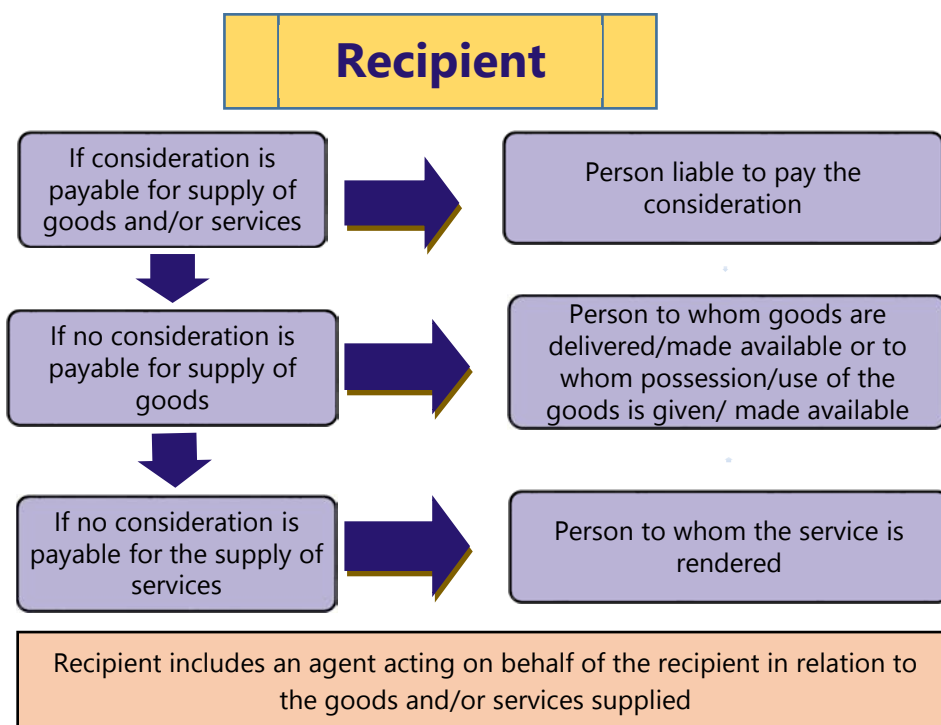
Recipient

If consideration is payable for supply of goods and/or services

Person liable to pay the consideration

If no consideration is payable for supply of goods

Person to whom goods are delivered/made available or to whom possession/use of the goods is given/ made available

If no consideration is payable for the supply of services

Person to whom the service is rendered

Recipient includes an agent acting on behalf of the recipient in relation to the goods and/or services supplied